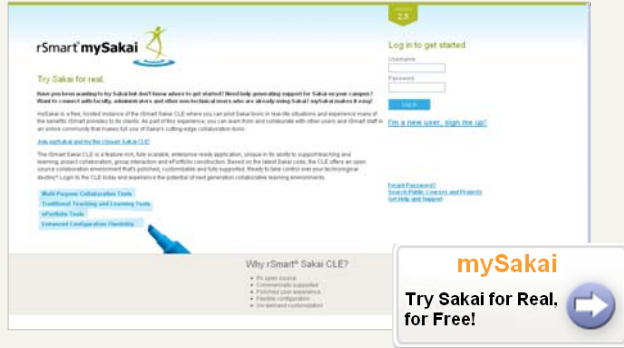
2.5

rSmart mySakai

Try Sakai for real.

Have you been wanting to try Sakai but don't know where to get started? Need help generating support for Sakai on your campus? Want to connect with faculty, administrators and other non-technical users who are already using Sakai? mySakai makes it easy!

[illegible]

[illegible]

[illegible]

Multi-Purpose Collaboration Tools
Traditional Teaching and Learning Tools
ePortfolio Tools
Enhanced Configuration Flexibility

Log in to get started
Username
Password
Log in
I'm a new user, sign me up!

Forgot Password?
Search Public Courses and Projects
Get Help and Support

Why rSmart® Sakai CLE?
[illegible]
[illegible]
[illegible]
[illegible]
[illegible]

mySakai
Try Sakai for Real, for Free!